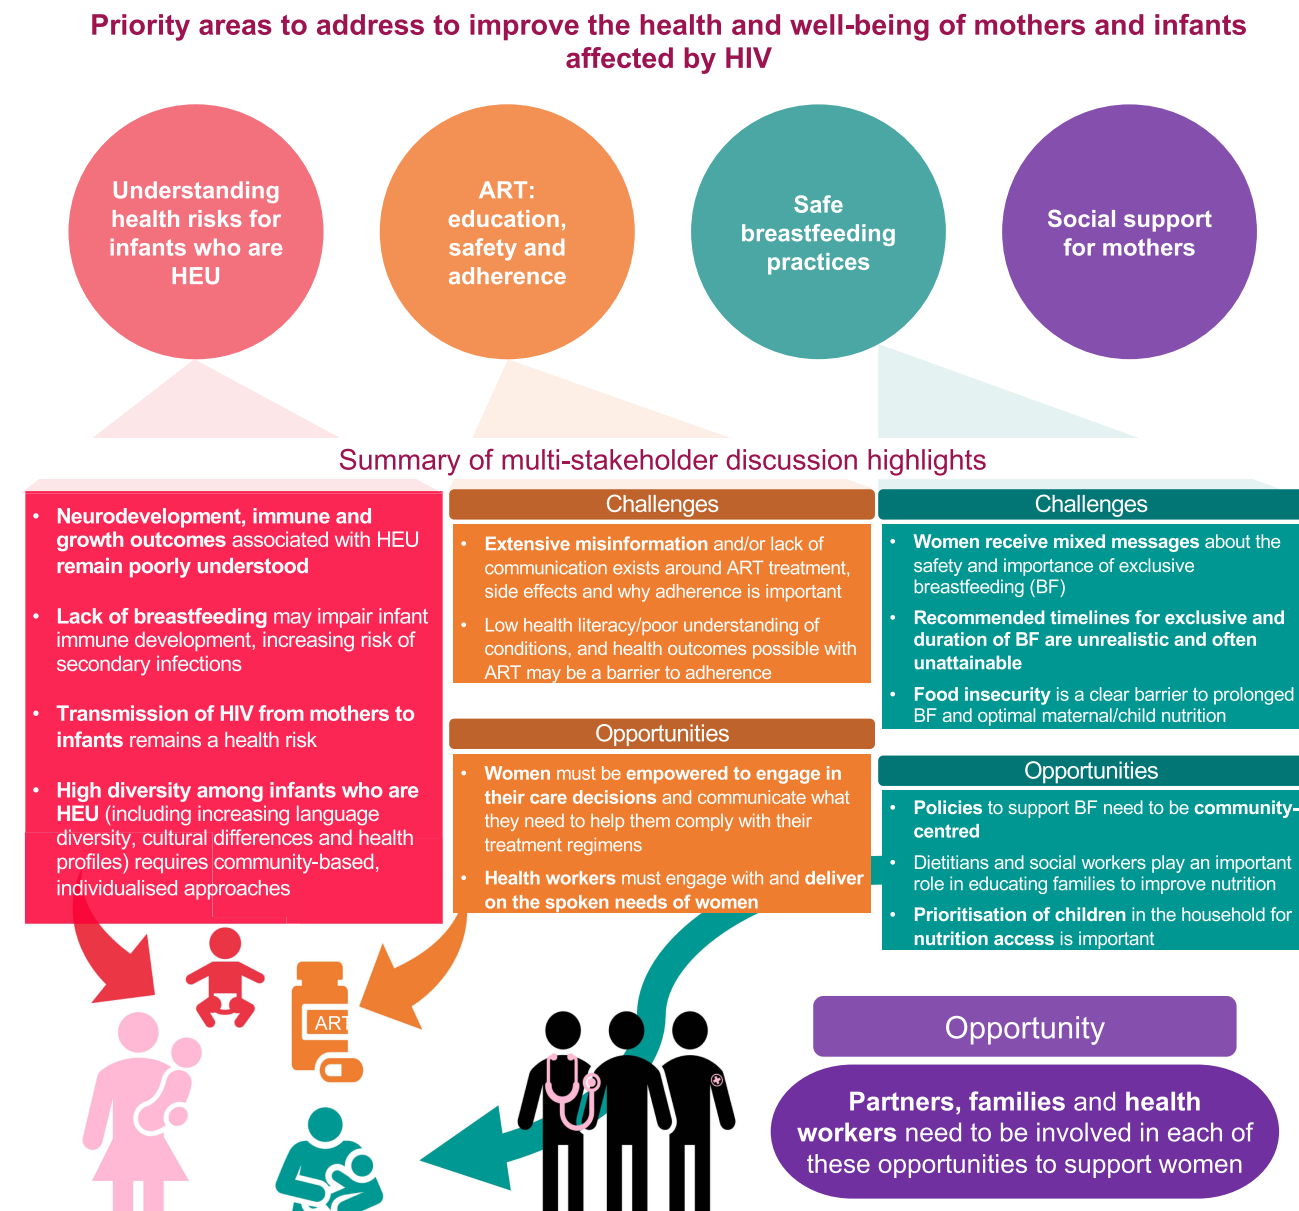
Priority areas to address to improve the health and well-being of mothers and infants affected by HIV

Understanding health risks for infants who are HEU

ART: education, safety and adherence

Safe breastfeeding practices

Social support for mothers

Summary of multi-stakeholder discussion highlights

- Neurodevelopment, immune and growth outcomes associated with HEU remain poorly understood
- Lack of breastfeeding may impair infant immune development, increasing risk of secondary infections
- Transmission of HIV from mothers to infants remains a health risk
- High diversity among infants who are HEU (including increasing language diversity, cultural differences and health profiles) requires community-based, individualised approaches

Challenges

- Extensive misinformation and/or lack of communication exists around ART treatment, side effects and why adherence is important
- Low health literacy/poor understanding of conditions, and health outcomes possible with ART may be a barrier to adherence

Opportunities

- Women must be empowered to engage in their care decisions and communicate what they need to help them comply with their treatment regimens
- Health workers must engage with and deliver on the spoken needs of women

Challenges

- Women receive mixed messages about the safety and importance of exclusive breastfeeding (BF)
- Recommended timelines for exclusive and duration of BF are unrealistic and often unattainable
- Food insecurity is a clear barrier to prolonged BF and optimal maternal/child nutrition

Opportunities

- Policies to support BF need to be community-centred
- Dietitians and social workers play an important role in educating families to improve nutrition
- Prioritisation of children in the household for nutrition access is important

ART

Opportunity

Partners, families and health workers need to be involved in each of these opportunities to support women